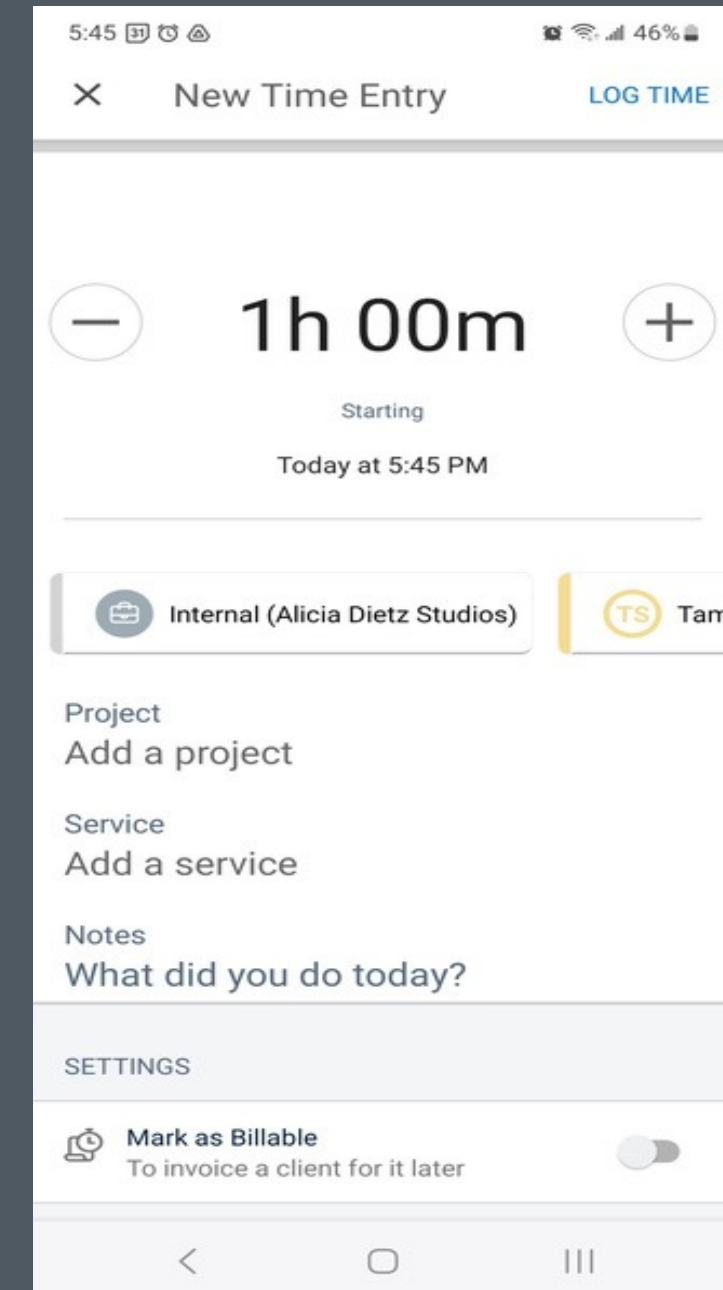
5:45 31

46%

×
New Time Entry
LOG TIME

—
1h 00m
+

Starting

Today at 5:45 PM

Internal (Alicia Dietz Studios)

TS Tam

Project
Add a project

Service
Add a service

Notes
What did you do today?

SETTINGS

Mark as Billable
To invoice a client for it later